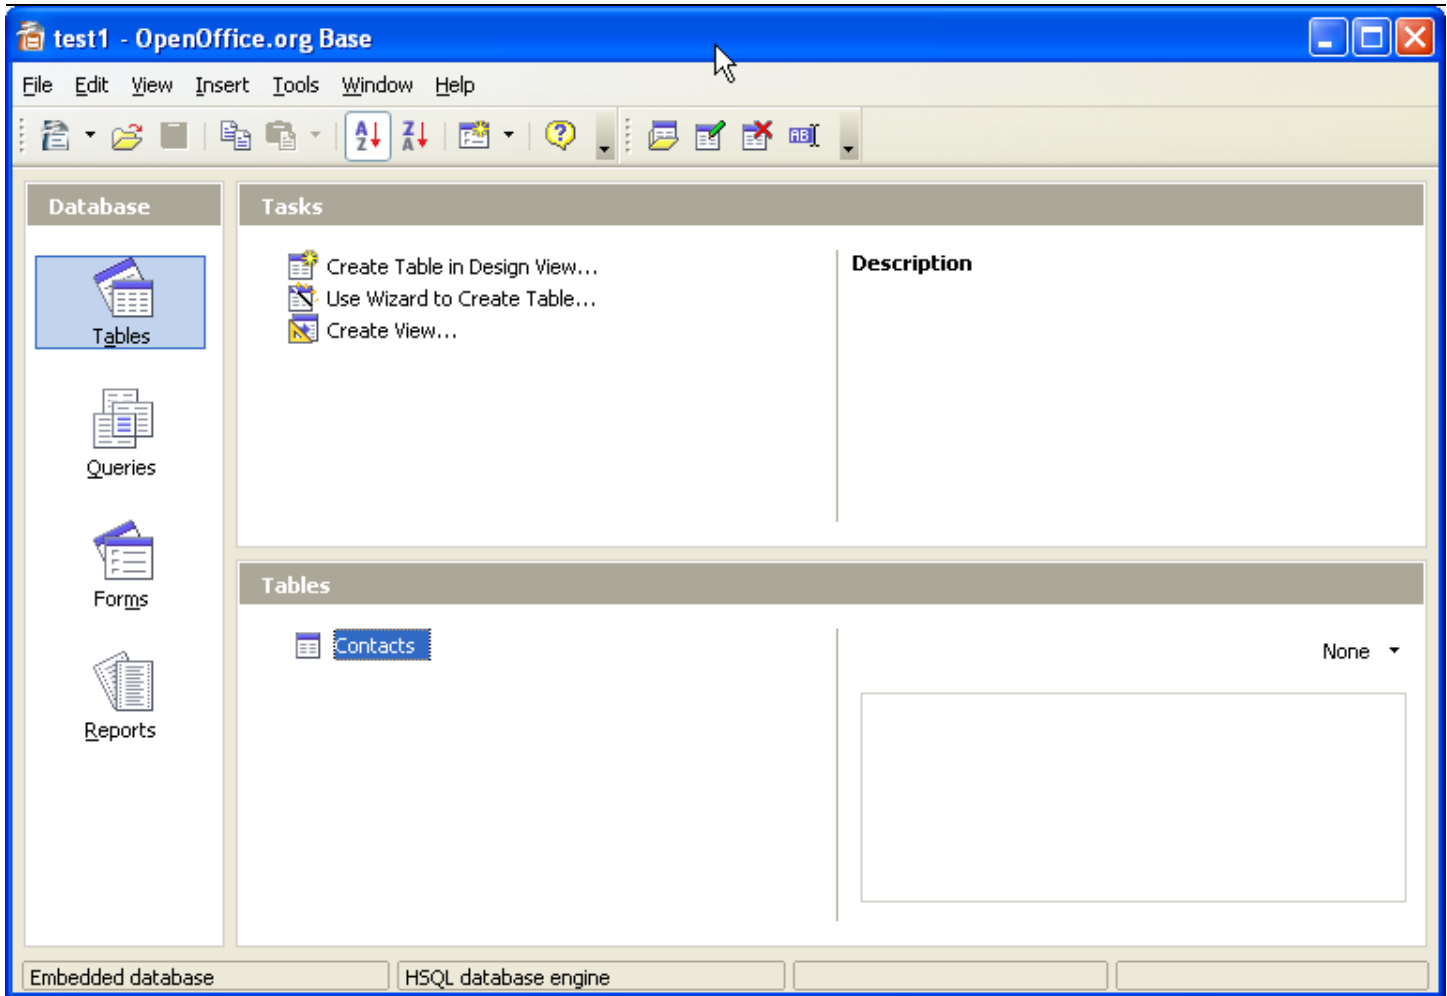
test1 - OpenOffice.org Base

File Edit View Insert Tools Window Help

Database

Tables

Queries

Forms

Reports

Tasks

Create Table in Design View...
Use Wizard to Create Table...
Create View...

Description

Tables

Contacts

None

Embedded database
HSQL database engine